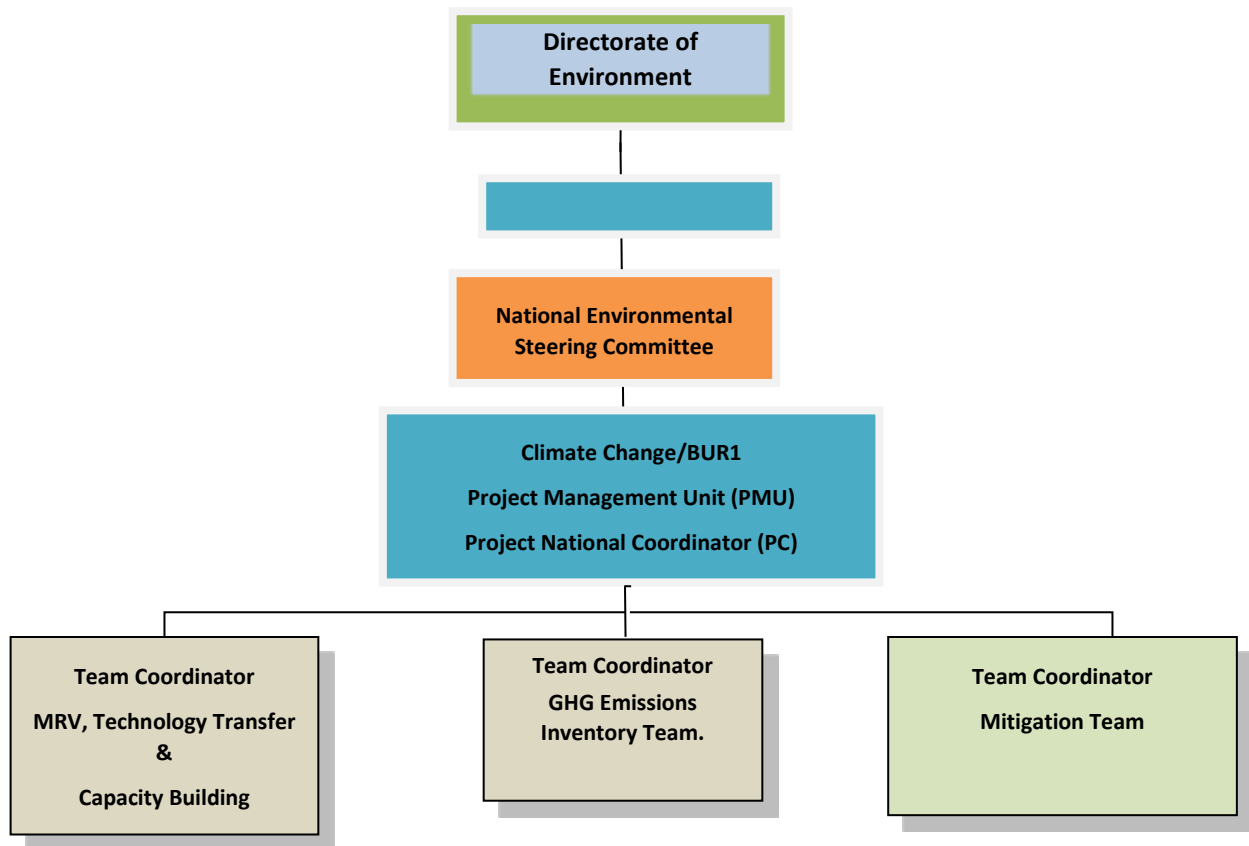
Directorate of Environment

National Environmental Steering Committee

Climate Change/BUR1

Project Management Unit (PMU)

Project National Coordinator (PC)

Team Coordinator

MRV, Technology Transfer

&

Capacity Building

Team Coordinator

GHG Emissions Inventory Team.

Team Coordinator

Mitigation Team